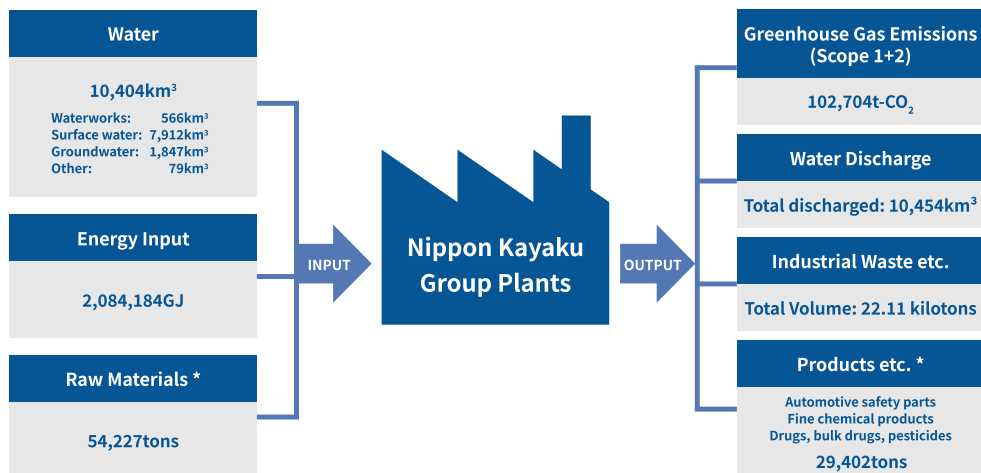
Water

10,404km$^3$

| | |
|---|---|
| Waterworks: | 566km$^3$ |
| Surface water: | 7,912km$^3$ |
| Groundwater: | 1,847km$^3$ |
| Other: | 79km$^3$ |

Energy Input

2,084,184GJ

Raw Materials *

54,227tons

INPUT

Nippon Kayaku Group Plants

OUTPUT

Greenhouse Gas Emissions (Scope 1+2)

102,704t-$CO_2$

Water Discharge

Total discharged: 10,454km$^3$

Industrial Waste etc.

Total Volume: 22.11 kilotons

Products etc. *

Automotive safety parts
Fine chemical products
Drugs, bulk drugs, pesticides

29,402tons